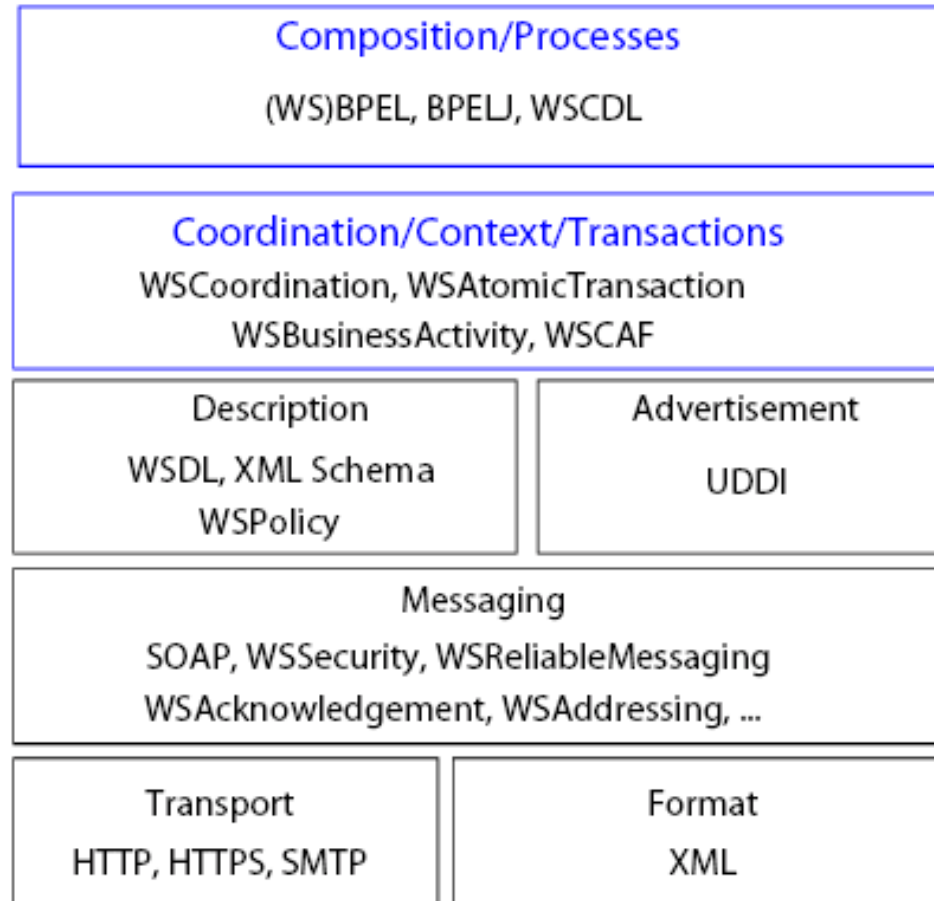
Composition/Processes

(WS)BPEL, BPELJ, WSCDL

Coordination/Context/Transactions

WSCoordination, WSAtomicTransaction
WSBusinessActivity, WSCAF

Description

WSDL, XML Schema
WSPolicy

Advertisement

UDDI

Messaging

SOAP, WSSecurity, WSReliableMessaging
WSAcknowledgement, WSAddressing, ...

Transport

HTTP, HTTPS, SMTP

Format

XML